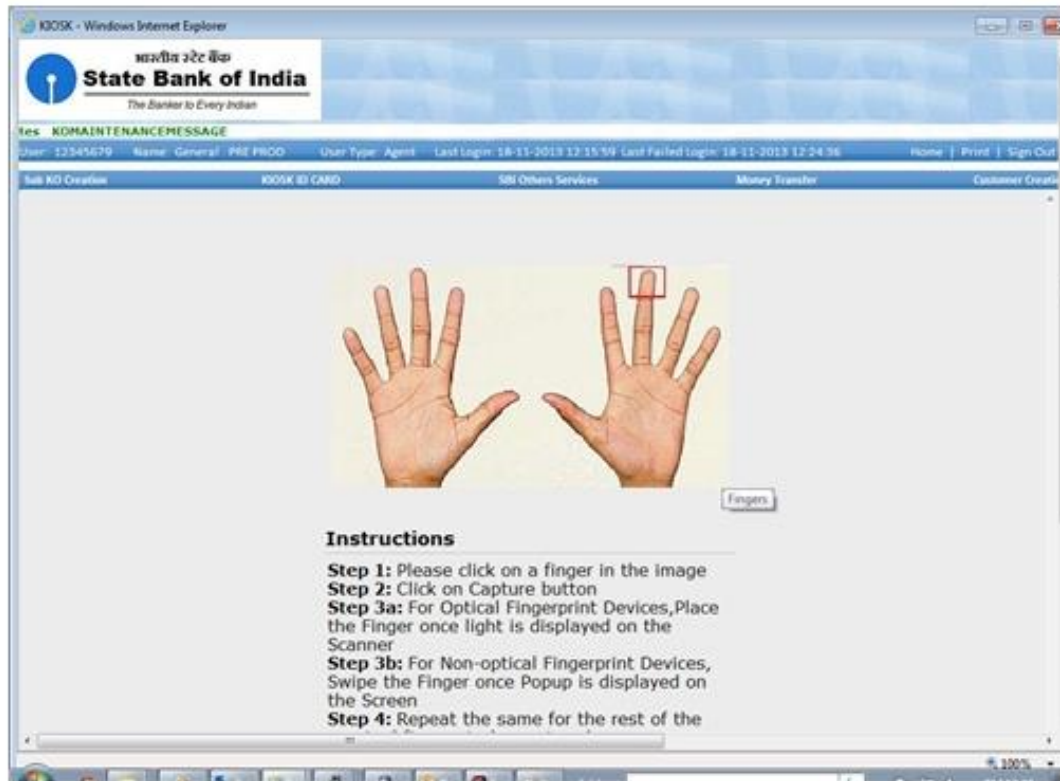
KIOSK - Windows Internet Explorer

भारतीय स्टेट बैंक
State Bank of India
The Banker to Every Indian

tes KOMAINTENANCEMESSAGE

User: 12345679 Name: General PRE PROD User Type: Agent Last Login: 18-11-2013 12:15:59 Last Failed Login: 18-11-2013 12:24:36 Home | Print | Sign Out

Sub KO Creation KIOSK ID CARD SBI Others Services Money Transfer Customer Creati

Fingers

Instructions

Step 1: Please click on a finger in the image
Step 2: Click on Capture button
Step 3a: For Optical Fingerprint Devices,Place the Finger once light is displayed on the Scanner
Step 3b: For Non-optical Fingerprint Devices, Swipe the Finger once Popup is displayed on the Screen
Step 4: Repeat the same for the rest of the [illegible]

100%